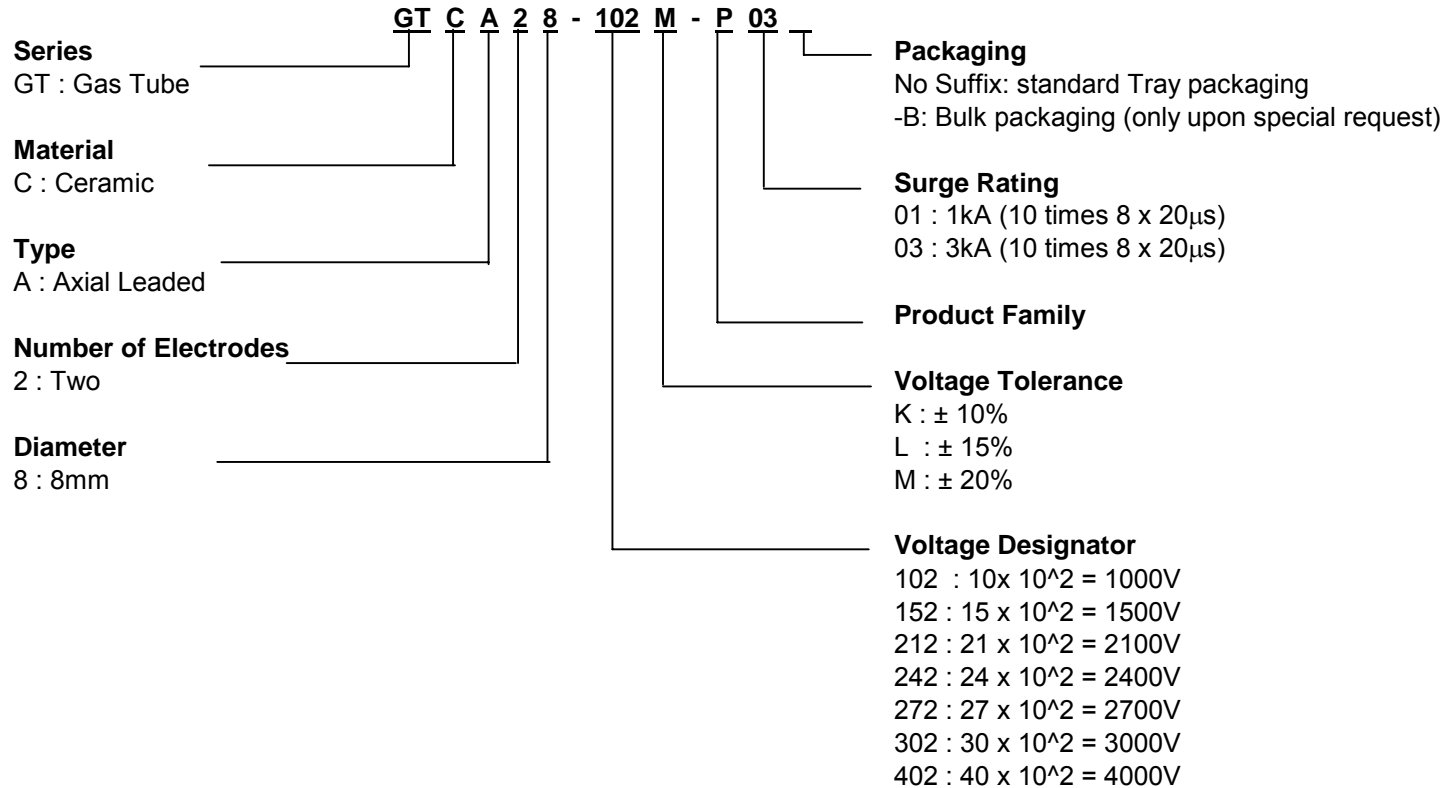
GT C A 2 8 - 102 M - P 03 _

**Series**
GT : Gas Tube

**Material**
C : Ceramic

**Type**
A : Axial Leaded

**Number of Electrodes**
2 : Two

**Diameter**
8 : 8mm

**Packaging**
No Suffix: standard Tray packaging
-B: Bulk packaging (only upon special request)

**Surge Rating**
01 : 1kA (10 times 8 x 20μs)
03 : 3kA (10 times 8 x 20μs)

**Product Family**

**Voltage Tolerance**
K : ± 10%
L : ± 15%
M : ± 20%

**Voltage Designator**
102 : 10x 10^2 = 1000V
152 : 15 x 10^2 = 1500V
212 : 21 x 10^2 = 2100V
242 : 24 x 10^2 = 2400V
272 : 27 x 10^2 = 2700V
302 : 30 x 10^2 = 3000V
402 : 40 x 10^2 = 4000V